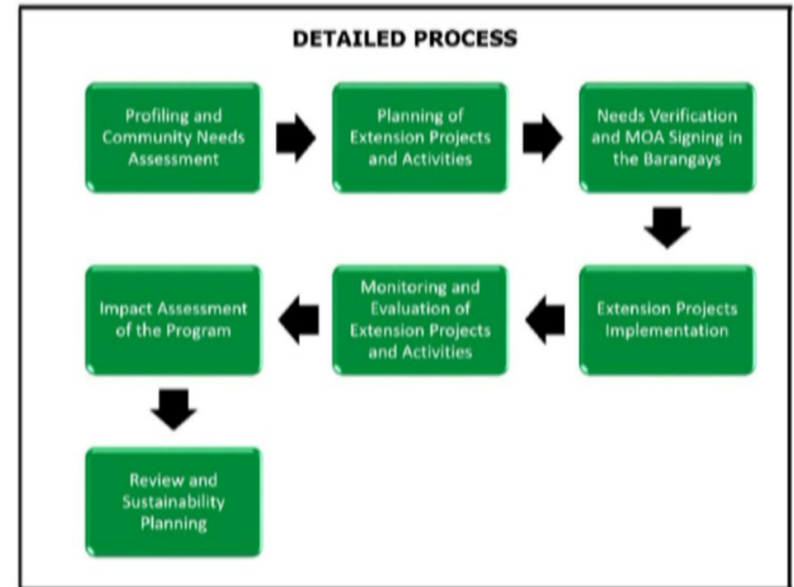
DETAILED PROCESS

Profiling and Community Needs Assessment

Planning of Extension Projects and Activities

Needs Verification and MOA Signing in the Barangays

Extension Projects Implementation

Monitoring and Evaluation of Extension Projects and Activities

Impact Assessment of the Program

Review and Sustainability Planning